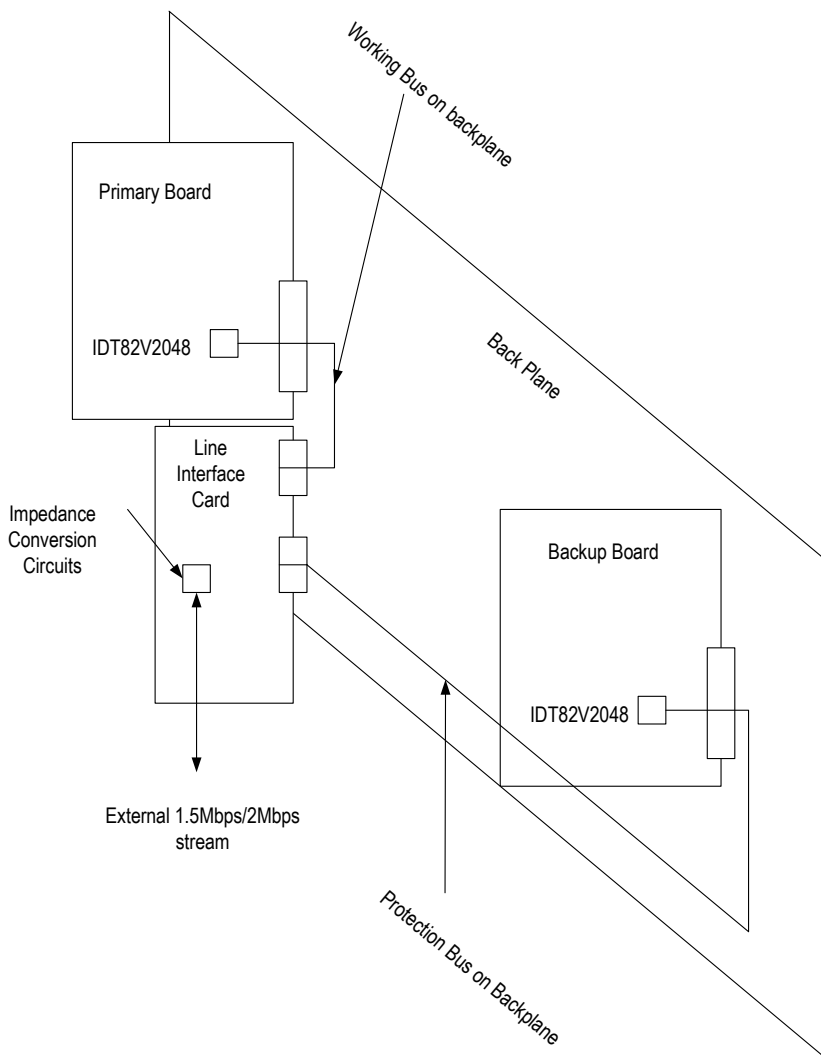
Working Bus on backplane

Primary Board

IDT82V2048

Back Plane

Line Interface Card

Impedance Conversion Circuits

Backup Board

IDT82V2048

External 1.5Mbps/2Mbps stream

Protection Bus on Backplane